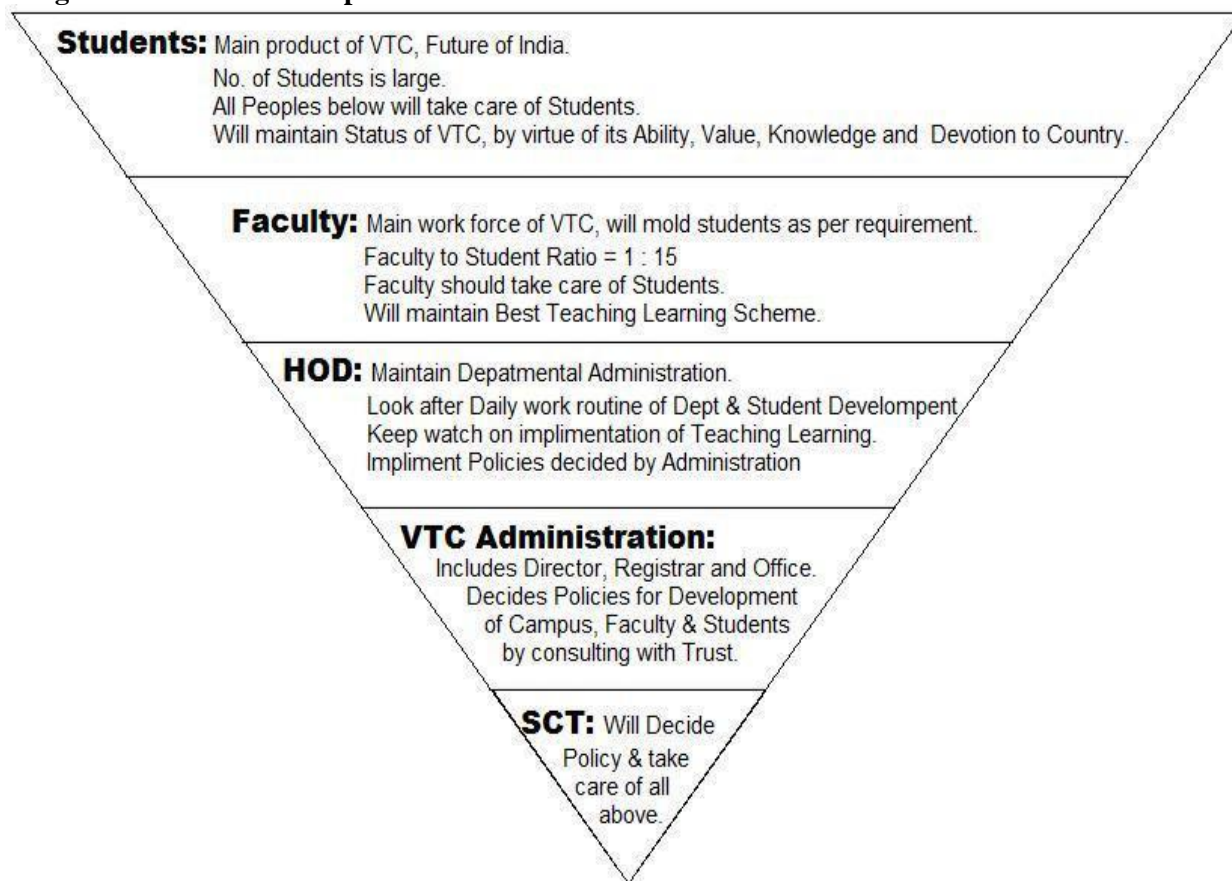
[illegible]

**Students:** Main product of VTC, Future of India.
No. of Students is large.
All Peoples below will take care of Students.
Will maintain Status of VTC, by virtue of its Ability, Value, Knowledge and Devotion to Country.

**Faculty:** Main work force of VTC, will mold students as per requirement.
Faculty to Student Ratio = 1 : 15
Faculty should take care of Students.
Will maintain Best Teaching Learning Scheme.

**HOD:** Maintain Depatmental Administration.
Look after Daily work routine of Dept & Student Develompent
Keep watch on implimentation of Teaching Learning.
Impliment Policies decided by Administration

**VTC Administration:**
Includes Director, Registrar and Office.
Decides Policies for Development of Campus, Faculty & Students by consulting with Trust.

**SCT:** Will Decide Policy & take care of all above.